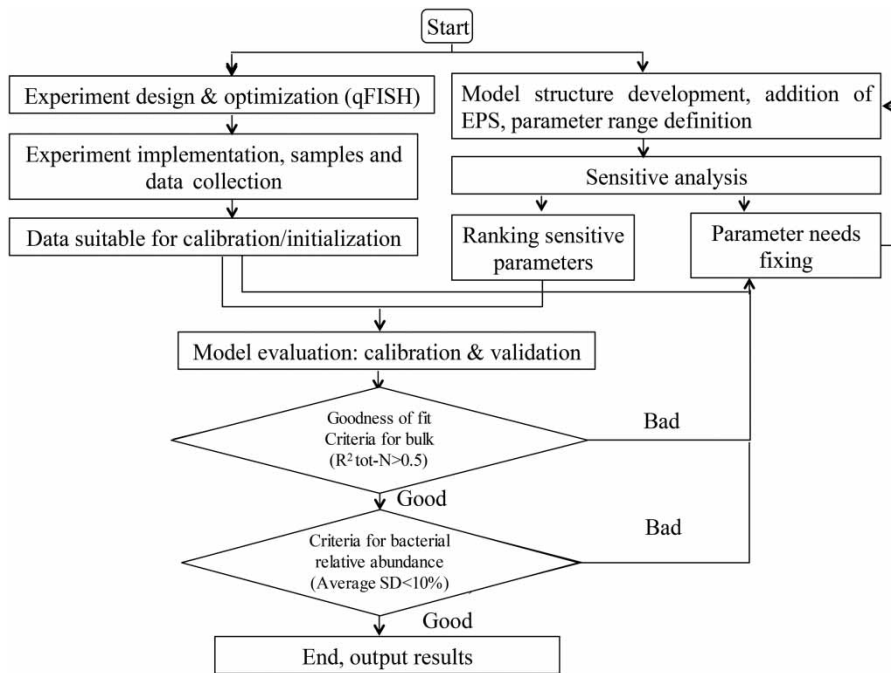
Start

Experiment design & optimization (qFISH)

Experiment implementation, samples and data collection

Data suitable for calibration/initialization

Model structure development, addition of EPS, parameter range definition

Sensitive analysis

Ranking sensitive parameters

Parameter needs fixing

Model evaluation: calibration & validation

Goodness of fit Criteria for bulk ($R^2$ tot-N>0.5)

Bad

Good

Criteria for bacterial relative abundance (Average SD<10%)

Bad

Good

End, output results